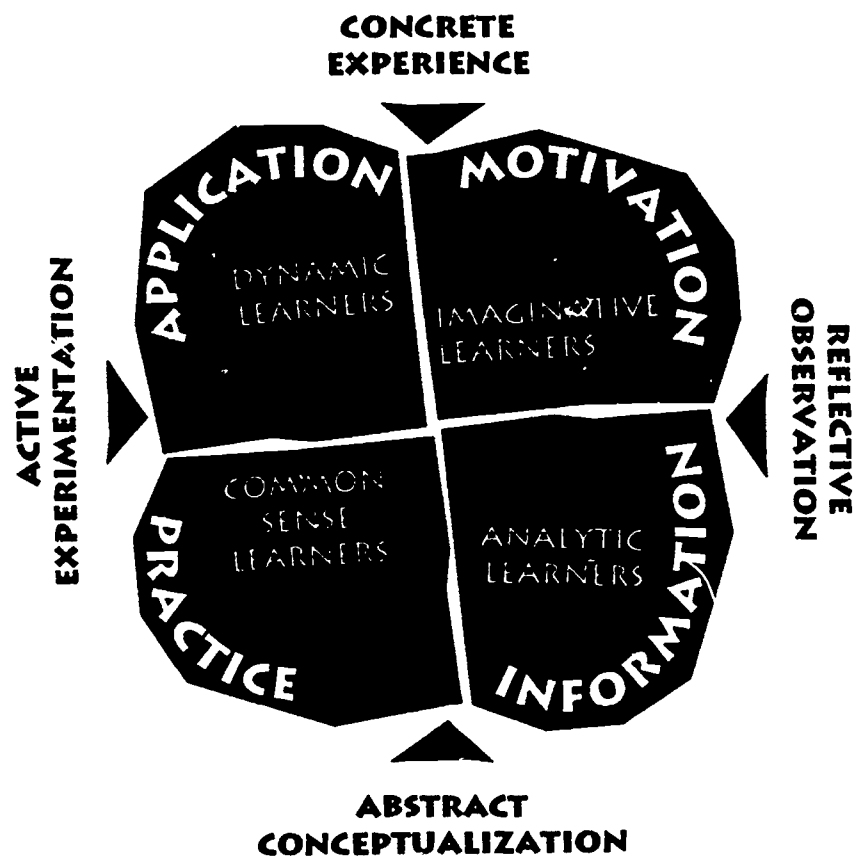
CONCRETE EXPERIENCE

APPLICATION

DYNAMIC LEARNERS

MOTIVATION

IMAGINATIVE LEARNERS

ACTIVE EXPERIMENTATION

REFLECTIVE OBSERVATION

COMMON SENSE LEARNERS

PRACTICE

ANALYTIC LEARNERS

INFORMATION

ABSTRACT CONCEPTUALIZATION